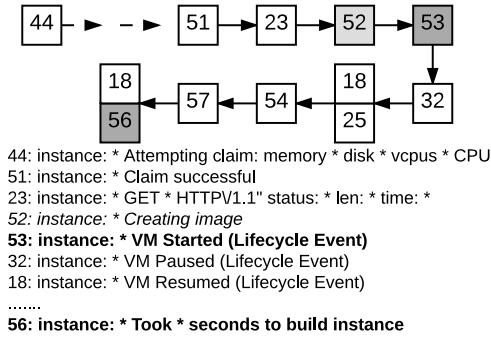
44 51 23 52 53
18 56 57 54 18 25 32

44: instance: * Attempting claim: memory * disk * vcpus * CPU
51: instance: * Claim successful
23: instance: * GET * HTTP\/1.1" status: * len: * time: *
52: instance: * Creating image
53: instance: * VM Started (Lifecycle Event)
32: instance: * VM Paused (Lifecycle Event)
18: instance: * VM Resumed (Lifecycle Event)
.......
56: instance: * Took * seconds to build instance